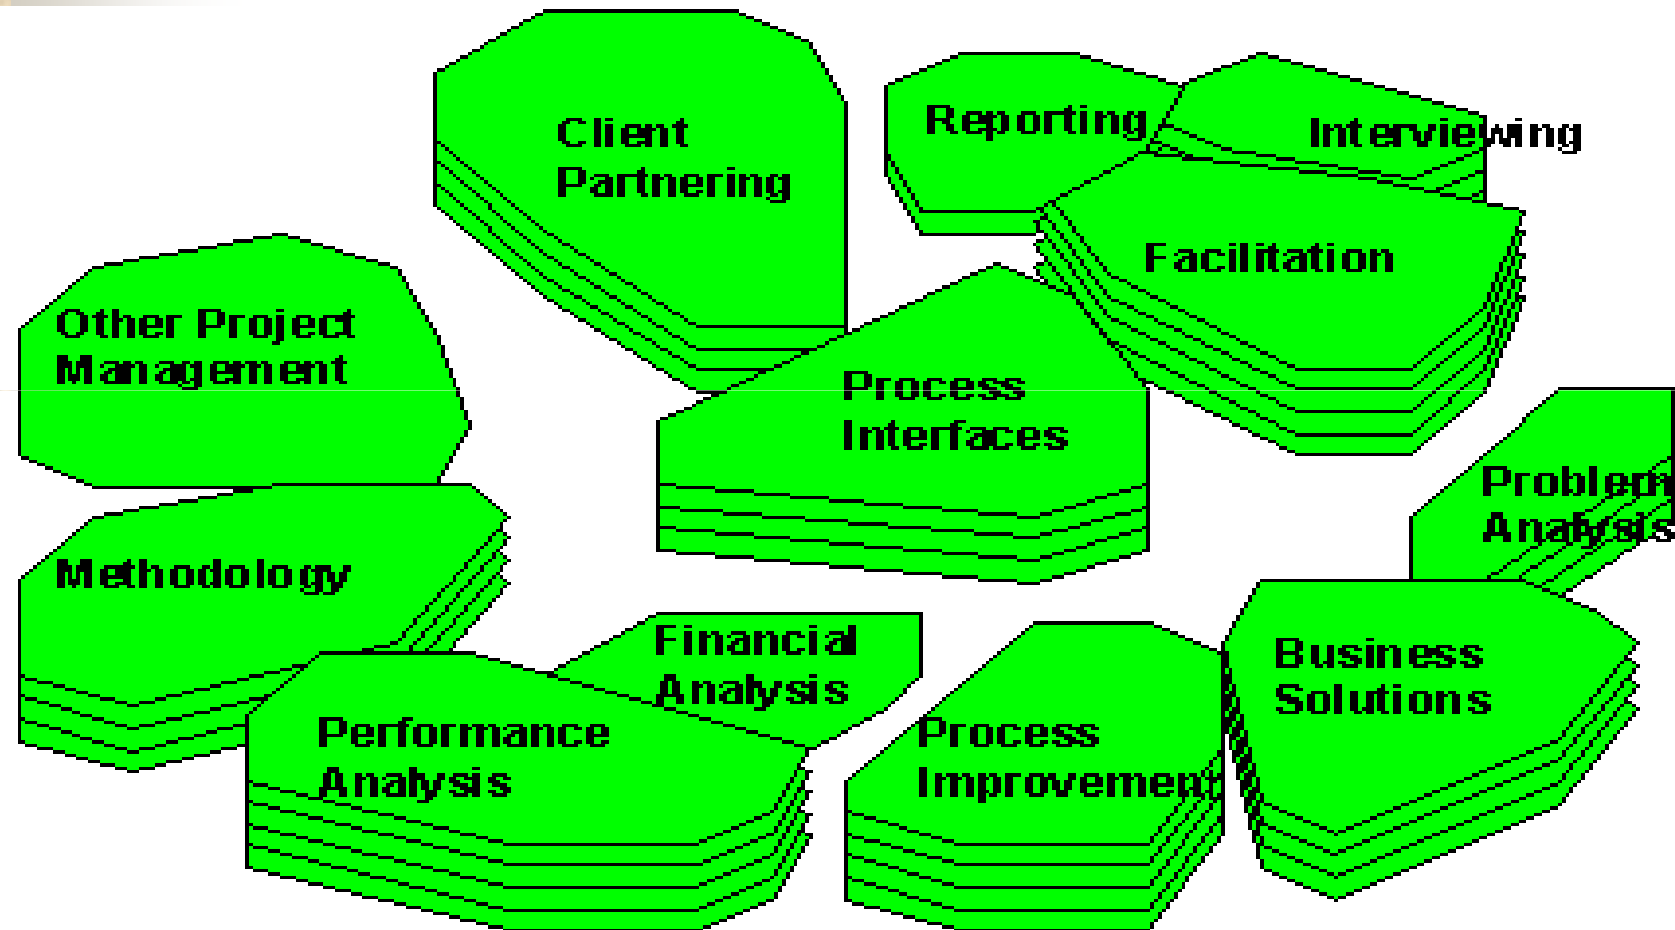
Client Partnering

Reporting

Interviewing

Facilitation

Other Project Management

Process Interfaces

Problem Analysis

Methodology

Financial Analysis

Business Solutions

Performance Analysis

Process Improvement